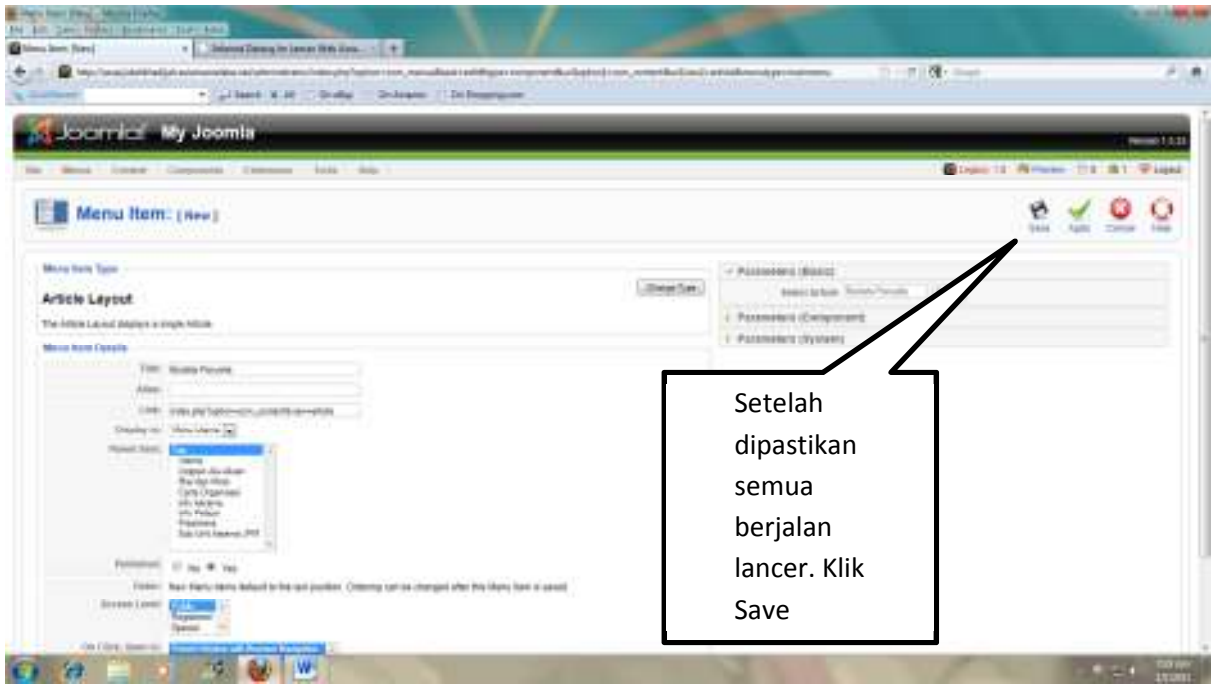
Joomla! My Joomla

Menu Item: [New]

Save Apply Cancel Help

Menu Item Type

Article Layout

Change Type

The Article Layout displays a single Article.

Menu Item Details

Title: Struktur Perusahaan

Alias:

Link: index.php?option=com_content&view=article

Display in: Main Menu

Parent Item: Top

Published: No Yes

Order: New Menu Items default to the last position. Ordering can be changed after this Menu Item is saved.

Access Level: Public Registered Special

On Click, Open in:

Parameters (Basic)

Select Article

Parameters (Component)

Parameters (System)

Setelah dipastikan semua berjalan lancer. Klik Save